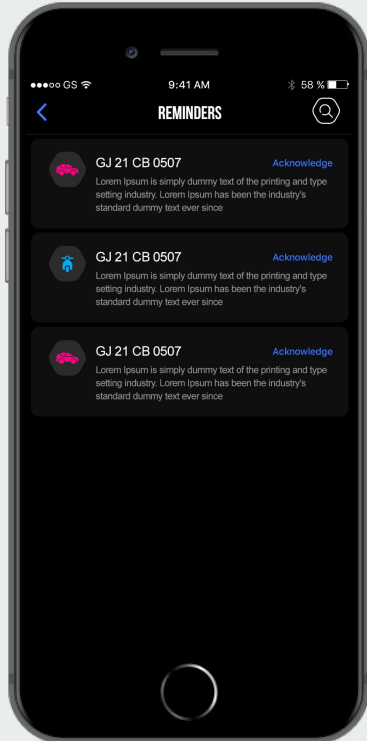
●●●○○ GS

9:41 AM

58 %

REMINDERS

GJ 21 CB 0507

Acknowledge

Lorem Ipsum is simply dummy text of the printing and type setting industry. Lorem Ipsum has been the industry's standard dummy text ever since

GJ 21 CB 0507

Acknowledge

Lorem Ipsum is simply dummy text of the printing and type setting industry. Lorem Ipsum has been the industry's standard dummy text ever since

GJ 21 CB 0507

Acknowledge

Lorem Ipsum is simply dummy text of the printing and type setting industry. Lorem Ipsum has been the industry's standard dummy text ever since